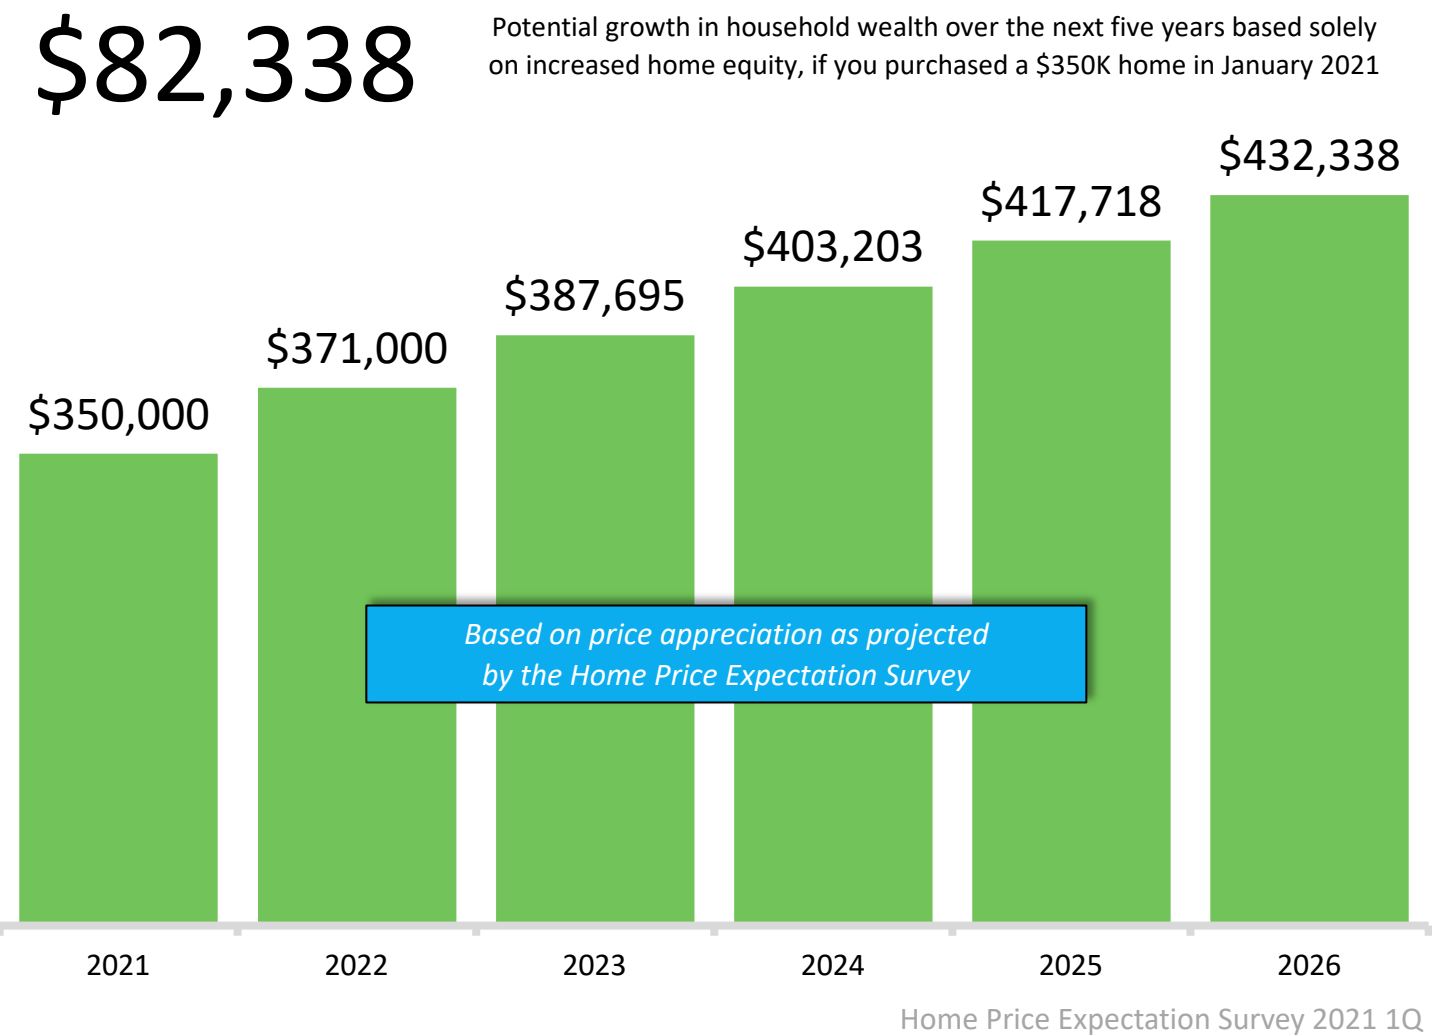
$82,338

Potential growth in household wealth over the next five years based solely on increased home equity, if you purchased a $350K home in January 2021

$350,000
$371,000
$387,695
$403,203
$417,718
$432,338

Based on price appreciation as projected by the Home Price Expectation Survey

2021
2022
2023
2024
2025
2026

Home Price Expectation Survey 2021 1Q